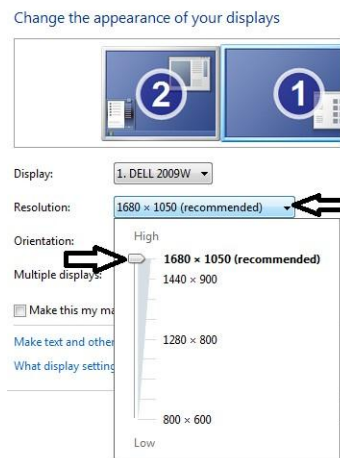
Change the appearance of your displays

2

1

Display: 1. DELL 2009W

Resolution: 1680 × 1050 (recommended)

Orientation:

Multiple displays:

Make this my ma

Make text and other

What display setting

High

1680 × 1050 (recommended)

1440 × 900

1280 × 800

800 × 600

Low